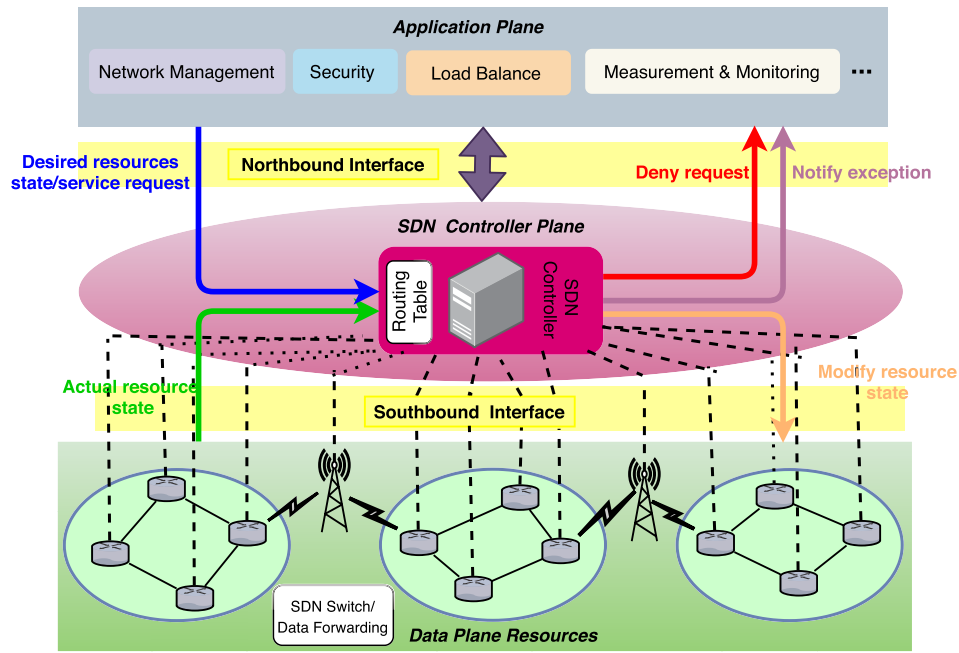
Application Plane

Network Management

Security

Load Balance

Measurement & Monitoring

...

Desired resources state/service request

Northbound Interface

Deny request

Notify exception

SDN Controller Plane

Routing Table

SDN Controller

Actual resource state

Southbound Interface

Modify resource state

SDN Switch/ Data Forwarding

Data Plane Resources